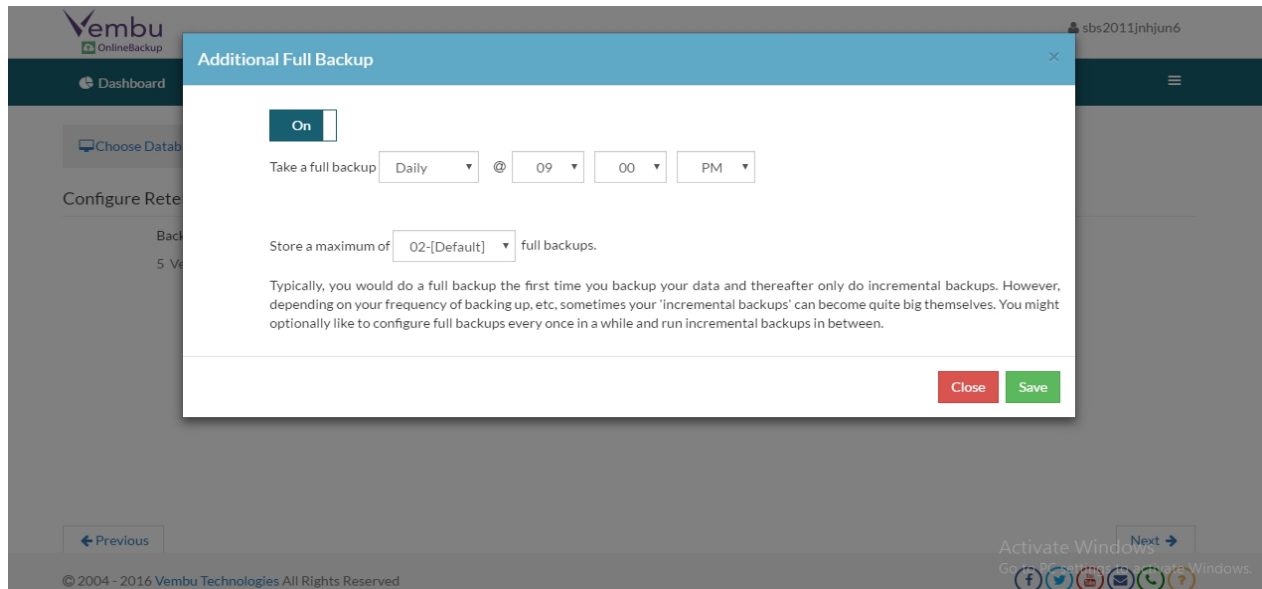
Vembu
OnlineBackup

sbs2011jnhjun6

Dashboard

Choose Datab

Configure Rete

Back

5 Ve

Additional Full Backup

×

On

Take a full backup Daily @ 09 00 PM

Store a maximum of 02-[Default] full backups.

Typically, you would do a full backup the first time you backup your data and thereafter only do incremental backups. However, depending on your frequency of backing up, etc, sometimes your 'incremental backups' can become quite big themselves. You might optionally like to configure full backups every once in a while and run incremental backups in between.

Close Save

Previous

Next

Activate Windows
Go to PC settings to activate Windows.

© 2004 - 2016 Vembu Technologies All Rights Reserved